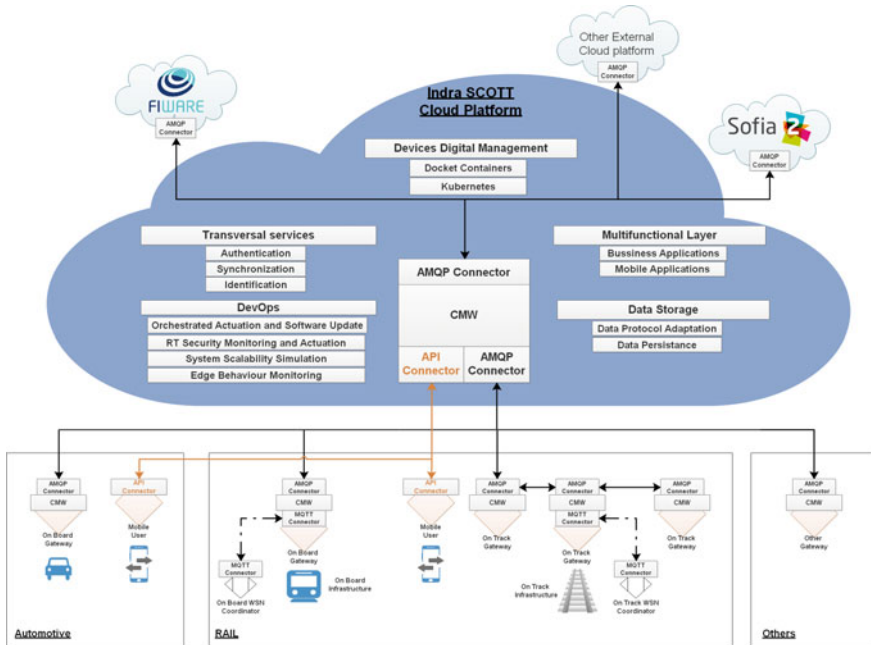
Other External Cloud platform
AMQP Connector

FIWARE
AMQP Connector

Indra SCOTT Cloud Platform

Sofia 2
AMQP Connector

Devices Digital Management
Docket Containers
Kubernetes

Transversal services
Authentication
Synchronization
Identification

DevOps
Orchestrated Actuation and Software Update
RT Security Monitoring and Actuation
System Scalability Simulation
Edge Behaviour Monitoring

AMQP Connector
CMW
API Connector
AMQP Connector

Multifunctional Layer
Bussiness Applications
Mobile Applications

Data Storage
Data Protocol Adaptation
Data Persistance

AMQP Connector
CMW
On Board Gateway

API Connector
Mobile User

AMQP Connector
CMW
MQTT Connector
On Board Gateway

MQTT Connector
On Board WSN Coordinator

On Board Infrastructure

API Connector
Mobile User

AMQP Connector
CMW
On Track Gateway

AMQP Connector
CMW
MQTT Connector
On Track Gateway

On Track Infrastructure

MQTT Connector
On Track WSN Coordinator

AMQP Connector
CMW
On Track Gateway

AMQP Connector
CMW
Other Gateway

Automotive
RAIL
Others